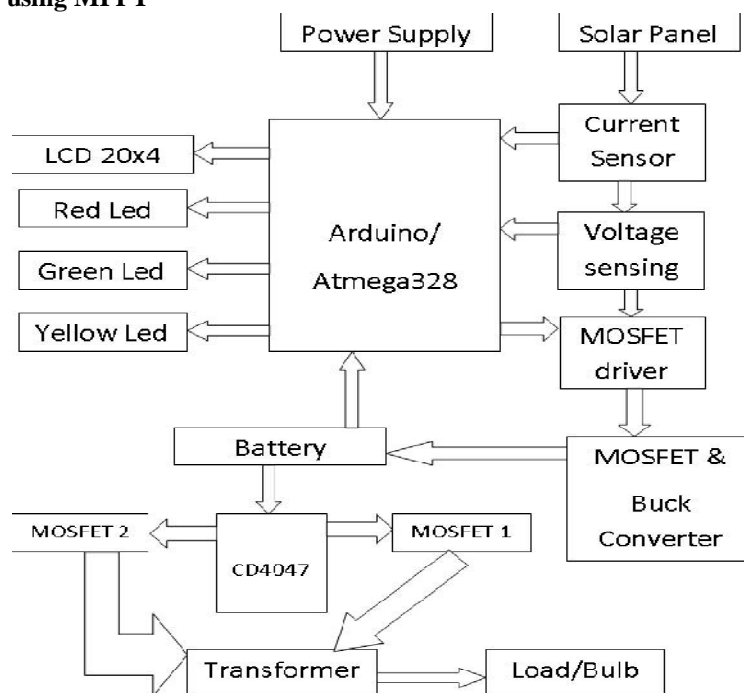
using MPPT

Power Supply

Solar Panel

LCD 20x4

Current Sensor

Red Led

Arduino/ Atmega328

Voltage sensing

Green Led

Yellow Led

MOSFET driver

Battery

MOSFET & Buck Converter

MOSFET 2

CD4047

MOSFET 1

Transformer

Load/Bulb